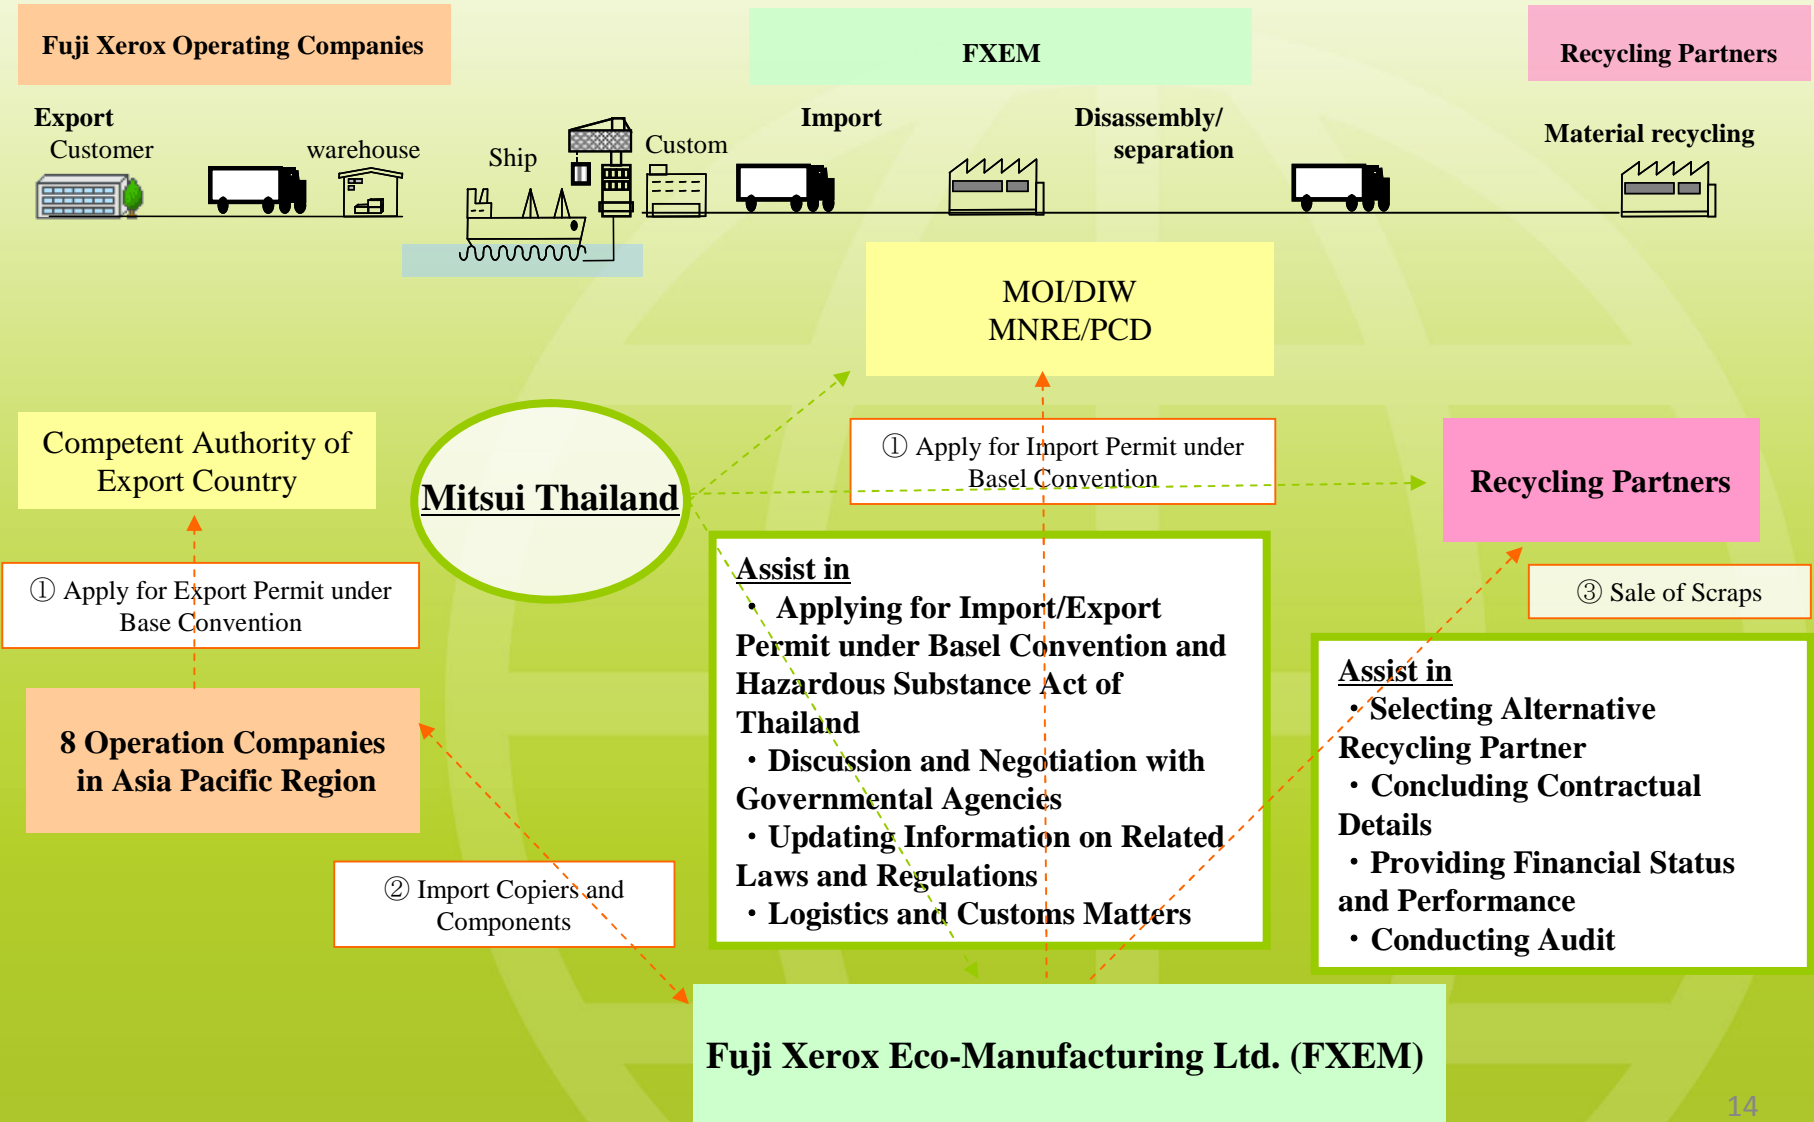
Fuji Xerox Operating Companies

FXEM

Recycling Partners

Export
Customer

warehouse

Ship

Custom

Import

Disassembly/ separation

Material recycling

MOI/DIW
MNRE/PCD

Competent Authority of Export Country

Mitsui Thailand

① Apply for Import Permit under Basel Convention

Recycling Partners

① Apply for Export Permit under Base Convention

Assist in
・ Applying for Import/Export Permit under Basel Convention and Hazardous Substance Act of Thailand
・Discussion and Negotiation with Governmental Agencies
・Updating Information on Related Laws and Regulations
・Logistics and Customs Matters

③ Sale of Scraps

Assist in
・Selecting Alternative Recycling Partner
・Concluding Contractual Details
・Providing Financial Status and Performance
・Conducting Audit

8 Operation Companies in Asia Pacific Region

② Import Copiers and Components

Fuji Xerox Eco-Manufacturing Ltd. (FXEM)

14